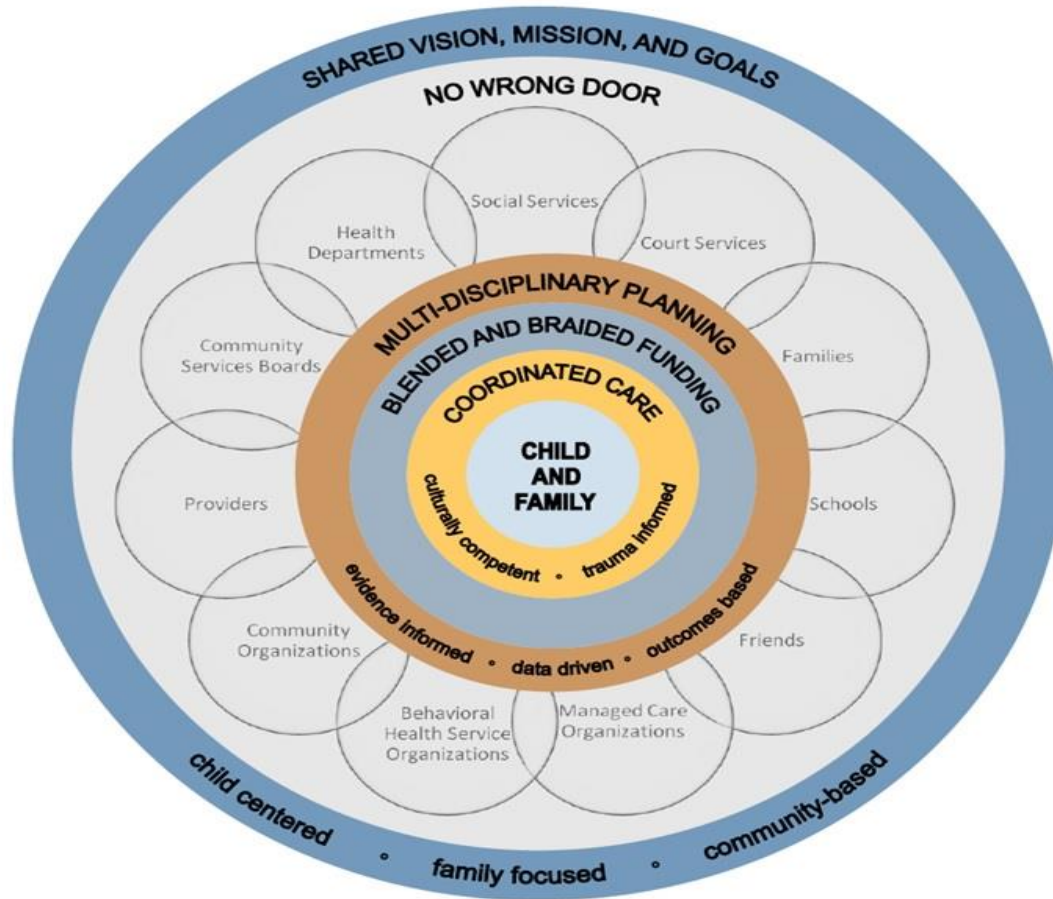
SHARED VISION, MISSION, AND GOALS

NO WRONG DOOR

Social Services

Health Departments

Court Services

Community Services Boards

Families

Providers

Schools

Community Organizations

Friends

Behavioral Health Service Organizations

Managed Care Organizations

MULTI-DISCIPLINARY PLANNING

BLENDED AND BRAIDED FUNDING

COORDINATED CARE

CHILD AND FAMILY

culturally competent • trauma informed

evidence informed • data driven • outcomes based

child centered • family focused • community-based